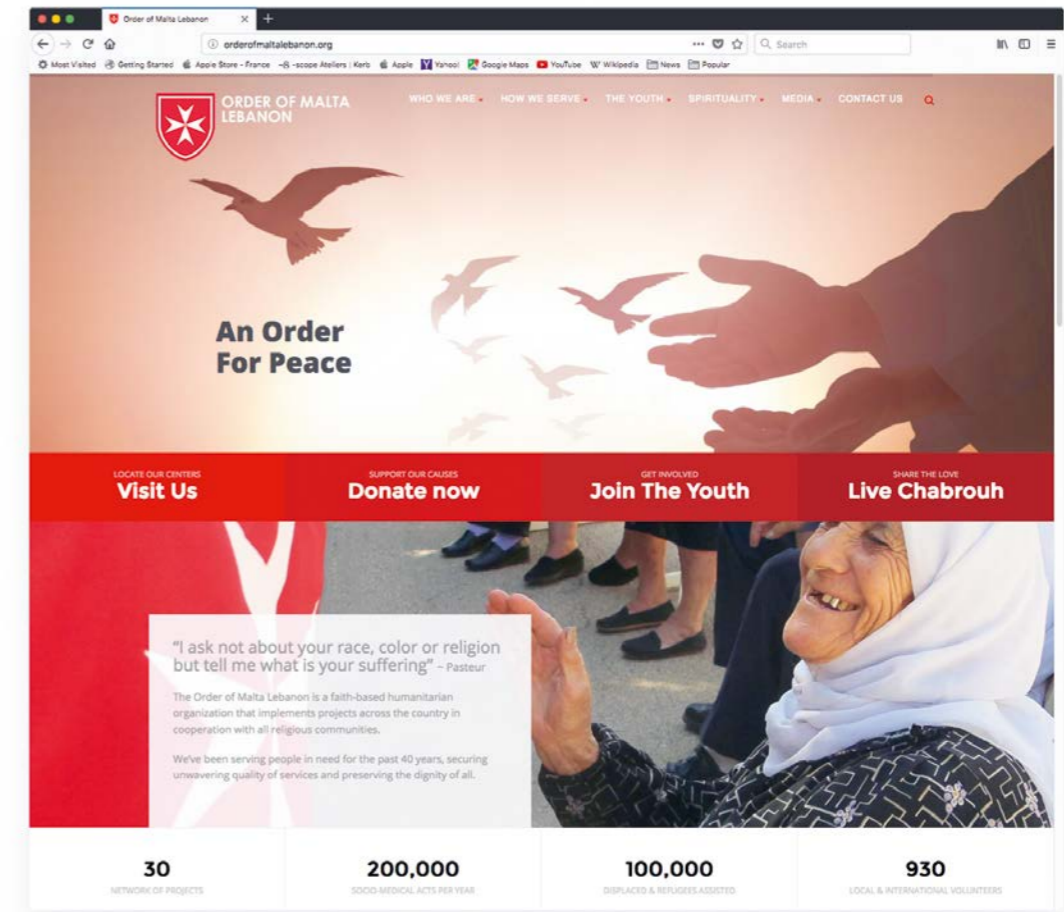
Order of Malta Lebanon

orderofmaltalebanon.org

Search

Most Visited Getting Started Apple Store - France -scope Ateliers | Kerb Apple Yahoo! Google Maps YouTube Wikipedia News Popular

ORDER OF MALTA LEBANON

WHO WE ARE HOW WE SERVE THE YOUTH SPIRITUALITY MEDIA CONTACT US

An Order For Peace

LOCATE OUR CENTERS
Visit Us

SUPPORT OUR CAUSES
Donate now

GET INVOLVED
Join The Youth

SHARE THE LOVE
Live Chabrouh

"I ask not about your race, color or religion but tell me what is your suffering" – Pasteur

The Order of Malta Lebanon is a faith-based humanitarian organization that implements projects across the country in cooperation with all religious communities.

We've been serving people in need for the past 40 years, securing unwavering quality of services and preserving the dignity of all.

30
NETWORK OF PROJECTS

200,000
SOCIO-MEDICAL ACTS PER YEAR

100,000
DISPLACED & REFUGEES ASSISTED

930
LOCAL & INTERNATIONAL VOLUNTEERS